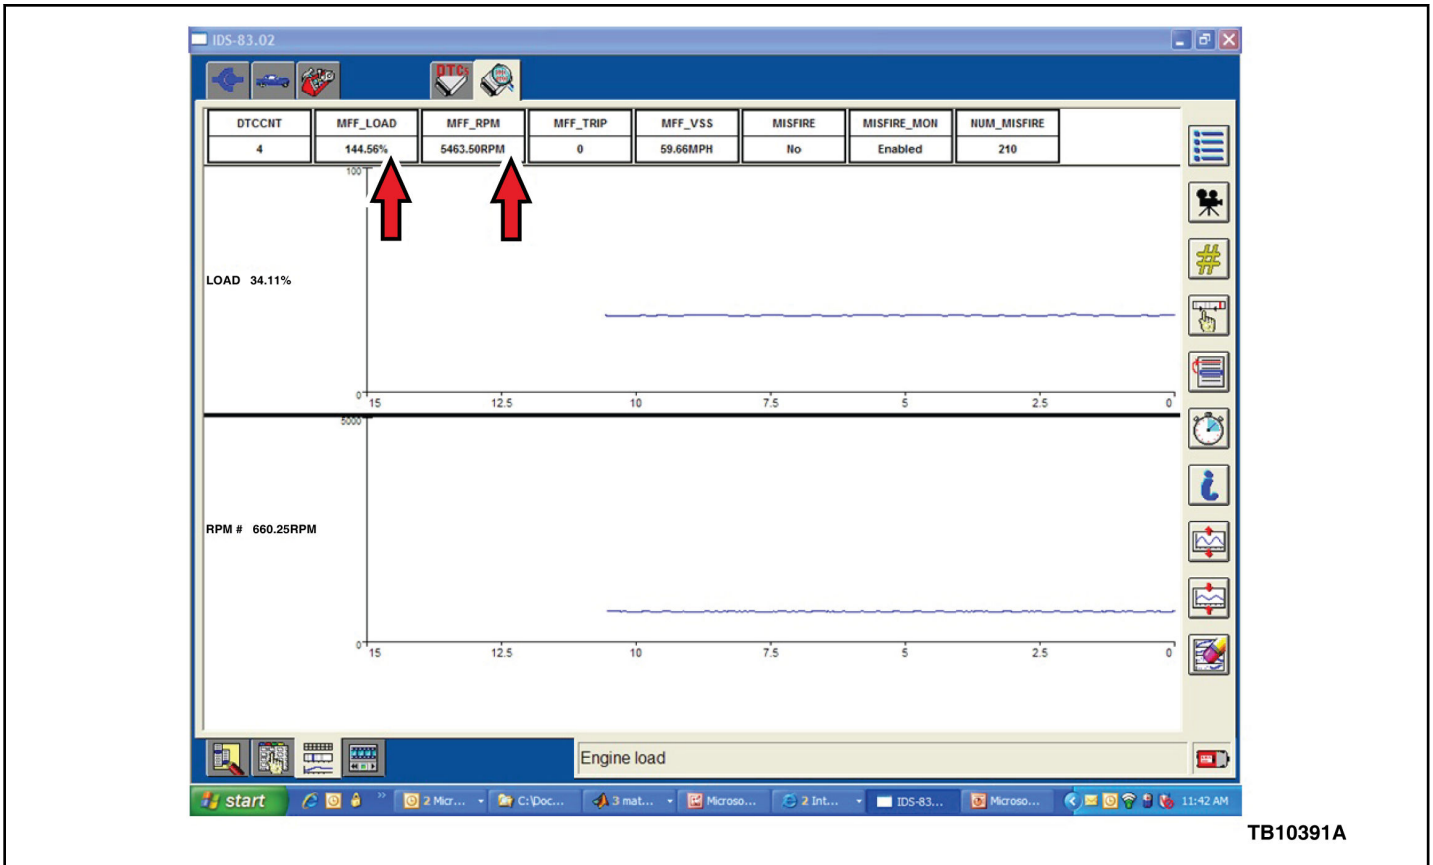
IDS-83.02

DTCs

| DTCCNT | MFF_LOAD | MFF_RPM | MFF_TRIP | MFF_VSS | MISFIRE | MISFIRE_MON | NUM_MISFIRE |
|---|---|---|---|---|---|---|---|
| 4 | 144.56% | 5463.50RPM | 0 | 59.66MPH | No | Enabled | 210 |

100

LOAD 34.11%

0
15 12.5 10 7.5 5 2.5 0

5000

RPM # 660.25RPM

0
15 12.5 10 7.5 5 2.5 0

Engine load

start 2 Micr... C:\Doc... 3 mat... Microso... 2 Int... IDS-83... Microso... 11:42 AM

TB10391A